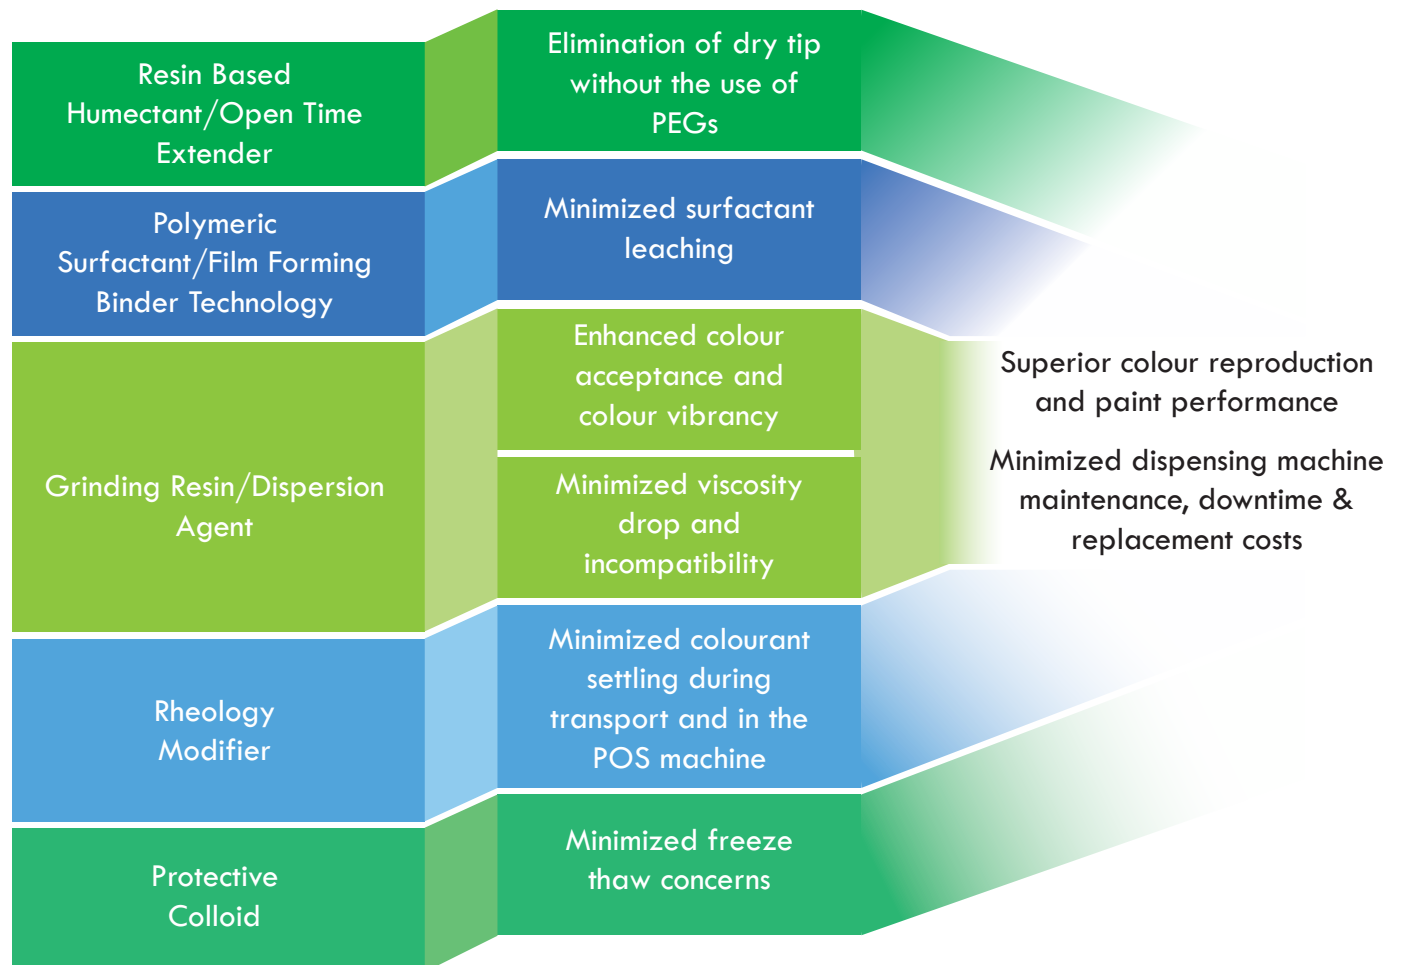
Resin Based Humectant/Open Time Extender

Elimination of dry tip without the use of PEGs

Polymeric Surfactant/Film Forming Binder Technology

Minimized surfactant leaching

Grinding Resin/Dispersion Agent

Enhanced colour acceptance and colour vibrancy

Minimized viscosity drop and incompatibility

Rheology Modifier

Minimized colourant settling during transport and in the POS machine

Protective Colloid

Minimized freeze thaw concerns

Superior colour reproduction and paint performance

Minimized dispensing machine maintenance, downtime & replacement costs